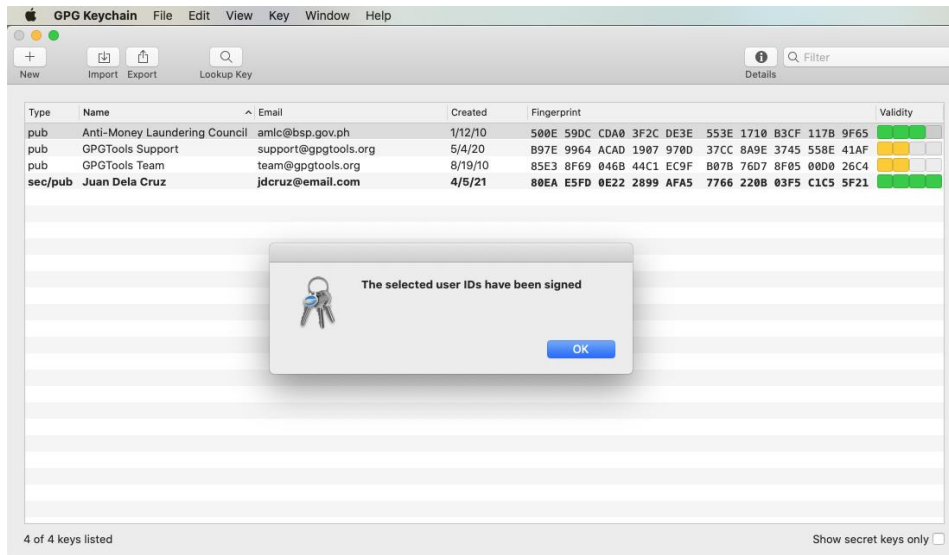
GPG Keychain File Edit View Key Window Help

New Import Export Lookup Key Details Filter

| Type | Name | Email | Created | Fingerprint | Validity |
|---|---|---|---|---|---|
| pub | Anti-Money Laundering Council | amlc@bsp.gov.ph | 1/12/10 | 500E 59DC CDA0 3F2C DE3E 553E 1710 B3CF 117B 9F65 | |
| pub | GPGTools Support | support@gpgtools.org | 5/4/20 | B97E 9964 ACAD 1907 970D 37CC 8A9E 3745 558E 41AF | |
| pub | GPGTools Team | team@gpgtools.org | 8/19/10 | 85E3 8F69 046B 44C1 EC9F B07B 76D7 8F05 00D0 26C4 | |
| sec/pub | Juan Dela Cruz | jdcruz@email.com | 4/5/21 | 80EA E5FD 0E22 2899 AFA5 7766 220B 03F5 C1C5 5F21 | |

The selected user IDs have been signed

OK

4 of 4 keys listed

Show secret keys only